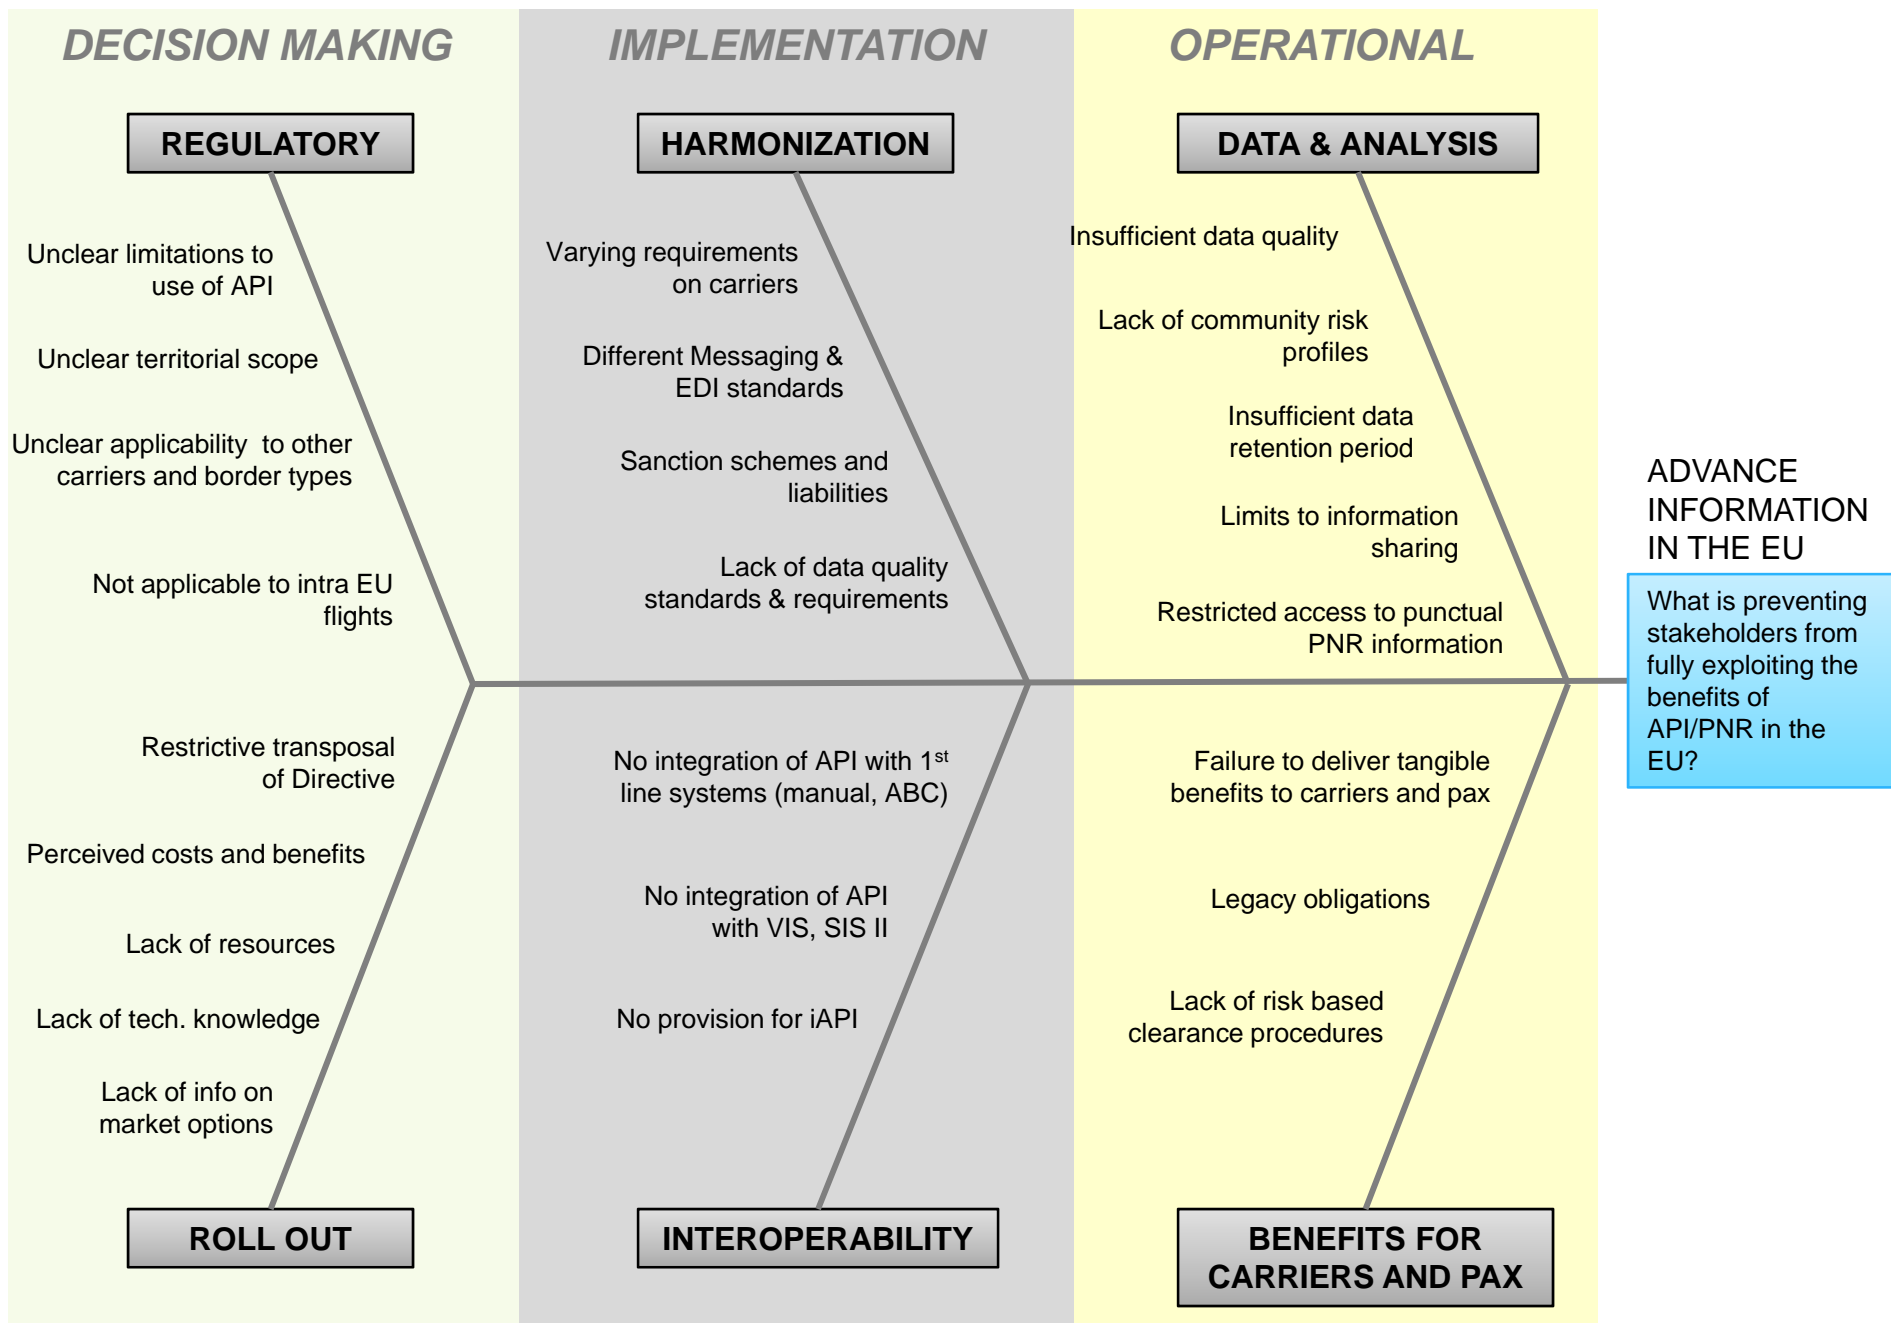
DECISION MAKING

REGULATORY

Unclear limitations to use of API

Unclear territorial scope

Unclear applicability to other carriers and border types

Not applicable to intra EU flights

Restrictive transposal of Directive

Perceived costs and benefits

Lack of resources

Lack of tech. knowledge

Lack of info on market options

ROLL OUT

IMPLEMENTATION

HARMONIZATION

Varying requirements on carriers

Different Messaging & EDI standards

Sanction schemes and liabilities

Lack of data quality standards & requirements

No integration of API with 1$^{st}$ line systems (manual, ABC)

No integration of API with VIS, SIS II

No provision for iAPI

INTEROPERABILITY

OPERATIONAL

DATA & ANALYSIS

Insufficient data quality

Lack of community risk profiles

Insufficient data retention period

Limits to information sharing

Restricted access to punctual PNR information

Failure to deliver tangible benefits to carriers and pax

Legacy obligations

Lack of risk based clearance procedures

BENEFITS FOR CARRIERS AND PAX

ADVANCE INFORMATION IN THE EU

What is preventing stakeholders from fully exploiting the benefits of API/PNR in the EU?